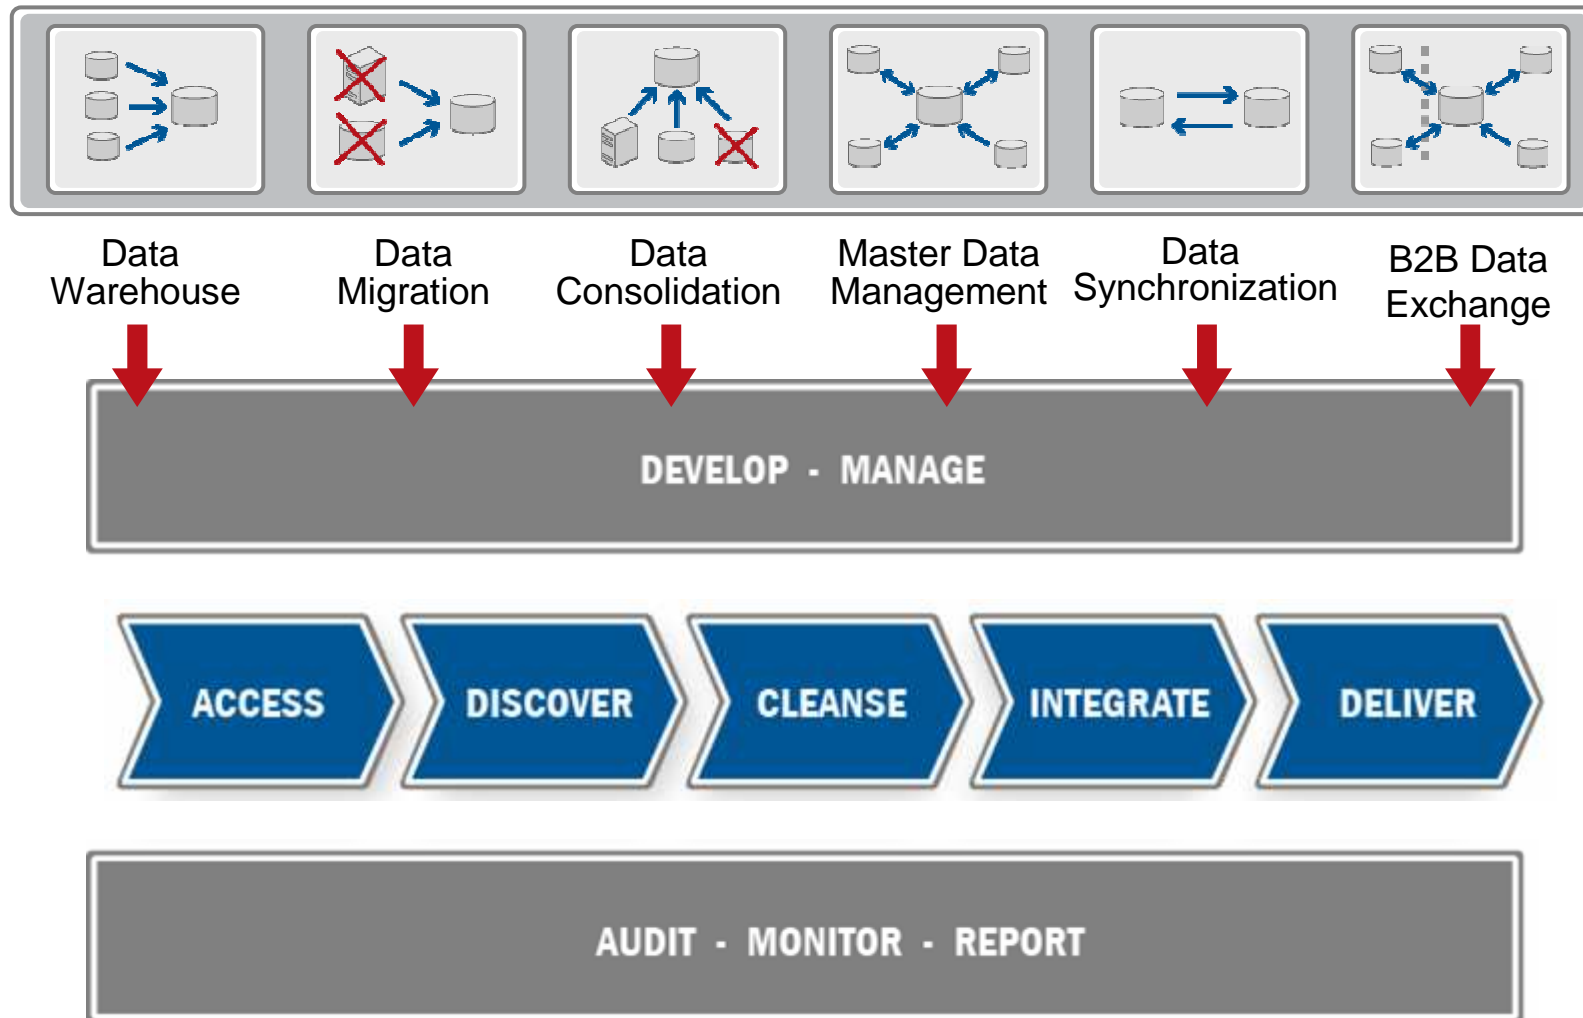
Data Warehouse

Data Migration

Data Consolidation

Master Data Management

Data Synchronization

B2B Data Exchange

DEVELOP - MANAGE

ACCESS

DISCOVER

CLEANSE

INTEGRATE

DELIVER

AUDIT - MONITOR - REPORT